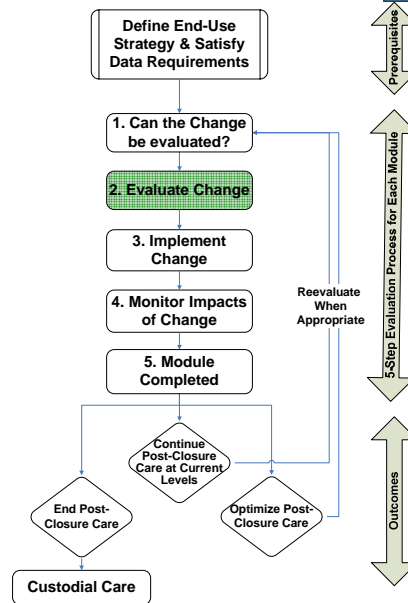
Define End-Use Strategy & Satisfy Data Requirements

1. Can the Change be evaluated?

2. Evaluate Change

3. Implement Change

4. Monitor Impacts of Change

5. Module Completed

Reevaluate When Appropriate

Continue Post-Closure Care at Current Levels

End Post-Closure Care

Optimize Post-Closure Care

Custodial Care

Prerequisites

5-Step Evaluation Process for Each Module

Outcomes